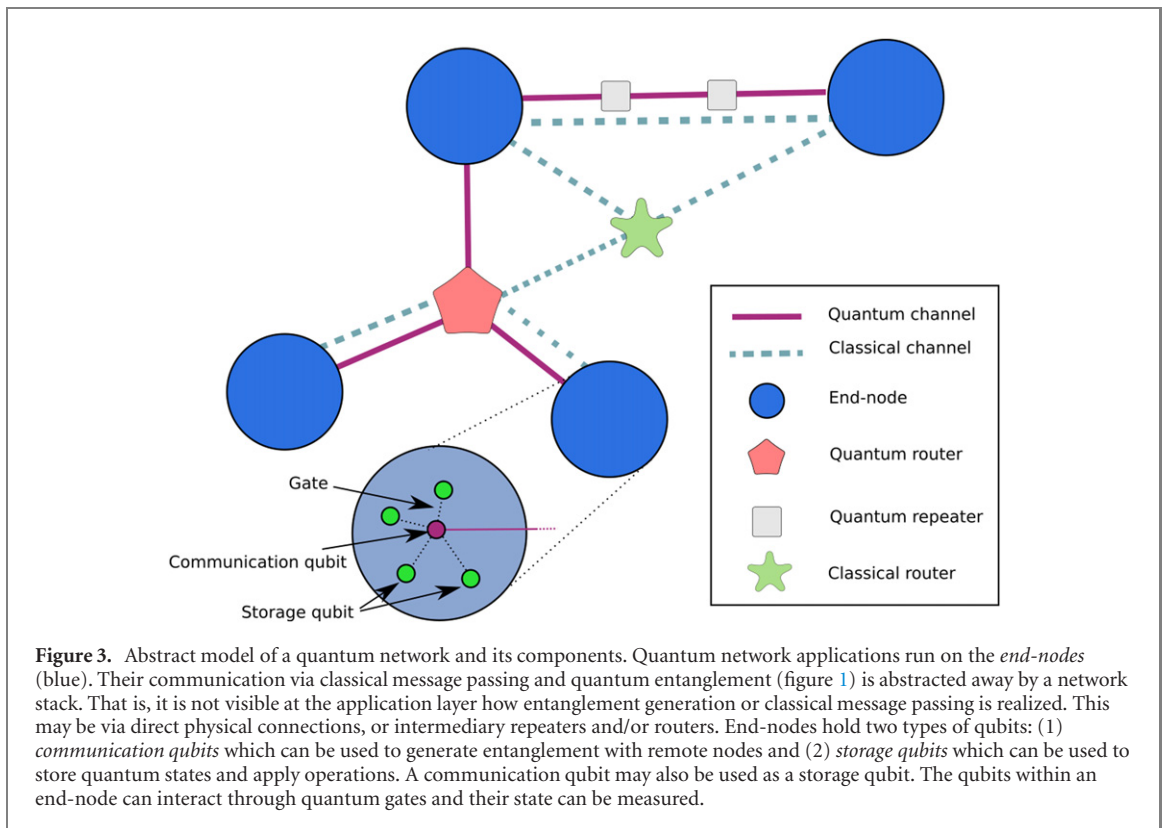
Gate

Communication qubit

Storage qubit

Quantum channel

Classical channel

End-node

Quantum router

Quantum repeater

Classical router

**Figure 3.** Abstract model of a quantum network and its components. Quantum network applications run on the *end-nodes* (blue). Their communication via classical message passing and quantum entanglement (figure 1) is abstracted away by a network stack. That is, it is not visible at the application layer how entanglement generation or classical message passing is realized. This may be via direct physical connections, or intermediary repeaters and/or routers. End-nodes hold two types of qubits: (1) *communication qubits* which can be used to generate entanglement with remote nodes and (2) *storage qubits* which can be used to store quantum states and apply operations. A communication qubit may also be used as a storage qubit. The qubits within an end-node can interact through quantum gates and their state can be measured.